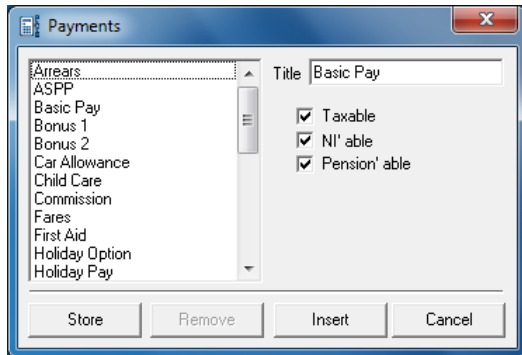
Payments

Arrears
ASPP
Basic Pay
Bonus 1
Bonus 2
Car Allowance
Child Care
Commission
Fares
First Aid
Holiday Option
Holiday Pay

Title Basic Pay

Taxable
NI' able
Pension' able

Store
Remove
Insert
Cancel